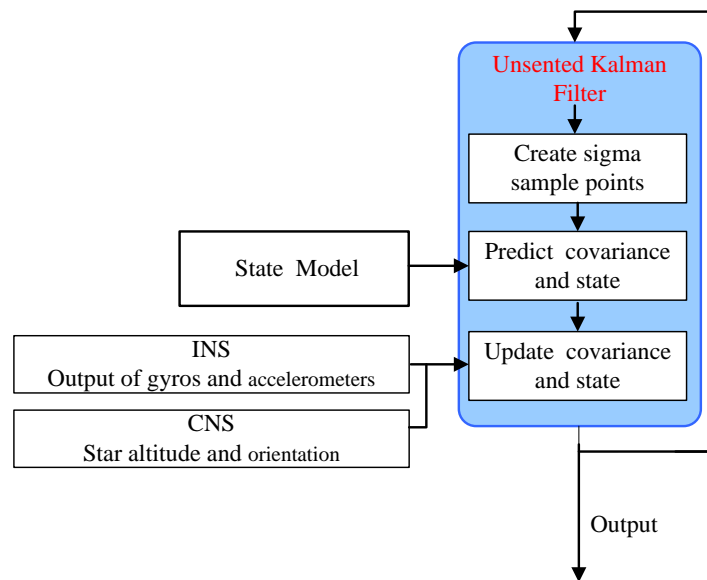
Unsented Kalman Filter

Create sigma sample points

State Model

Predict covariance and state

INS
Output of gyros and accelerometers

Update covariance and state

CNS
Star altitude and orientation

Output